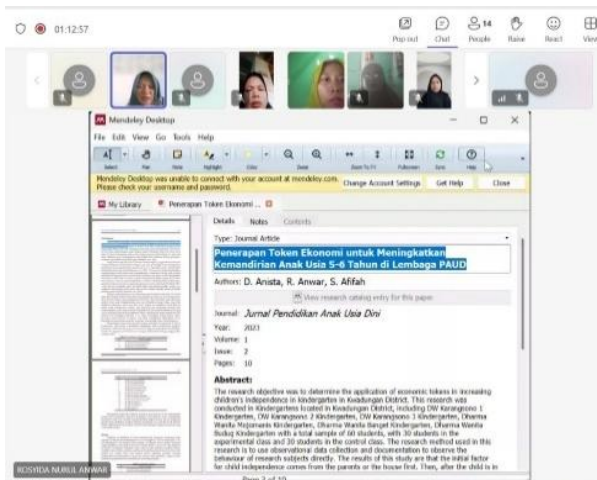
01:12:57

Pop out Chat 14 People Raise React View

Mendeley Desktop

File Edit View Go Tools Help

Select Pan Note Highlight Color Zoom Zoom To Fit Fullscreen Sync Help

Mendeley Desktop was unable to connect with your account at mendeley.com. Please check your username and password.

Change Account Settings Get Help Close

My Library Penerapan Token Ekonomi ...

Details Notes Contents

Type: Journal Article

Penerapan Token Ekonomi untuk Meningkatkan Kemandirian Anak Usia 5-6 Tahun di Lembaga PAUD

Authors: D. Anista, R. Anwar, S. Afifah

View research catalog entry for this paper

Journal: Jurnal Pendidikan Anak Usia Dini

Year: 2021

Volume: 1

Issue: 2

Pages: 10

Abstract:

The research objective was to determine the application of economic tokens to increasing children's independence in kindergarten in Kwadungan District. This research was conducted in Kindergartens located in Kwadungan District, including DW Karangsono 1 Kindergarten, DW Karangsono 2 Kindergarten, DW Karangsono 3 Kindergarten, Dharma Wanita Mojomanis Kindergarten, Dharma Wanita Banget Kindergarten, Dharma Wanita Budug Kindergarten with a total sample of 60 students, with 30 students in the experimental class and 30 students in the control class. The research method used in this research is to use observational data collection and documentation to observe the behaviour of research subjects directly. The results of this study are that the initial factor for child independence comes from the parents or the house first. Then, after the child is in

ROSYIDA NURUL ANWAR

Page 1 of 10